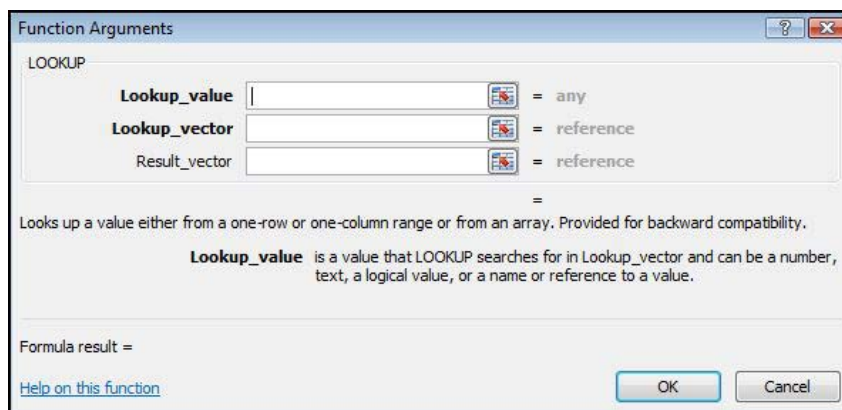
Function Arguments

?

LOOKUP

Lookup_value = any

Lookup_vector = reference

Result_vector = reference

=

Looks up a value either from a one-row or one-column range or from an array. Provided for backward compatibility.

Lookup_value is a value that LOOKUP searches for in Lookup_vector and can be a number, text, a logical value, or a name or reference to a value.

Formula result =

Help on this function

OK

Cancel